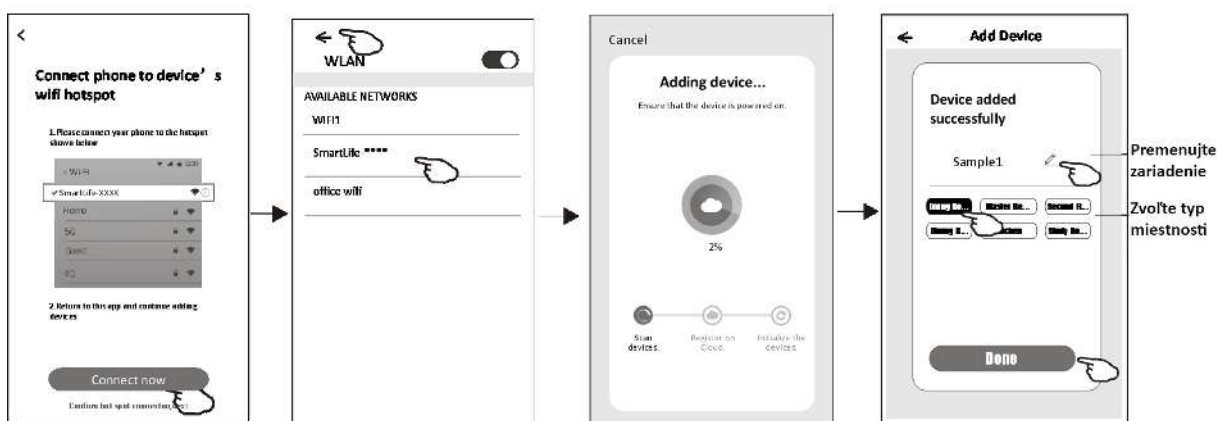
<

Connect phone to device's wifi hotspot

1.Please connect your phone to the hotspot shown below

< WIFI

✓SmartLife-XXXX

Home

5G

Speed

4G

2 Return to this app and continue adding devices

Connect now

Confirm hot spot connection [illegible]

WLAN

AVAILABLE NETWORKS

WIFI1

SmartLife ****

office wifi

Cancel

Adding device...

Ensure that the device is powered on.

2%

Scan devices.

Register on Cloud.

Initialize the devices.

Add Device

Device added successfully

Sample1

Premenujte zariadenie

Living Ro... Master Be... Second R...

Dining R... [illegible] Study Ro...

Zvoľte typ miestnosti

Done